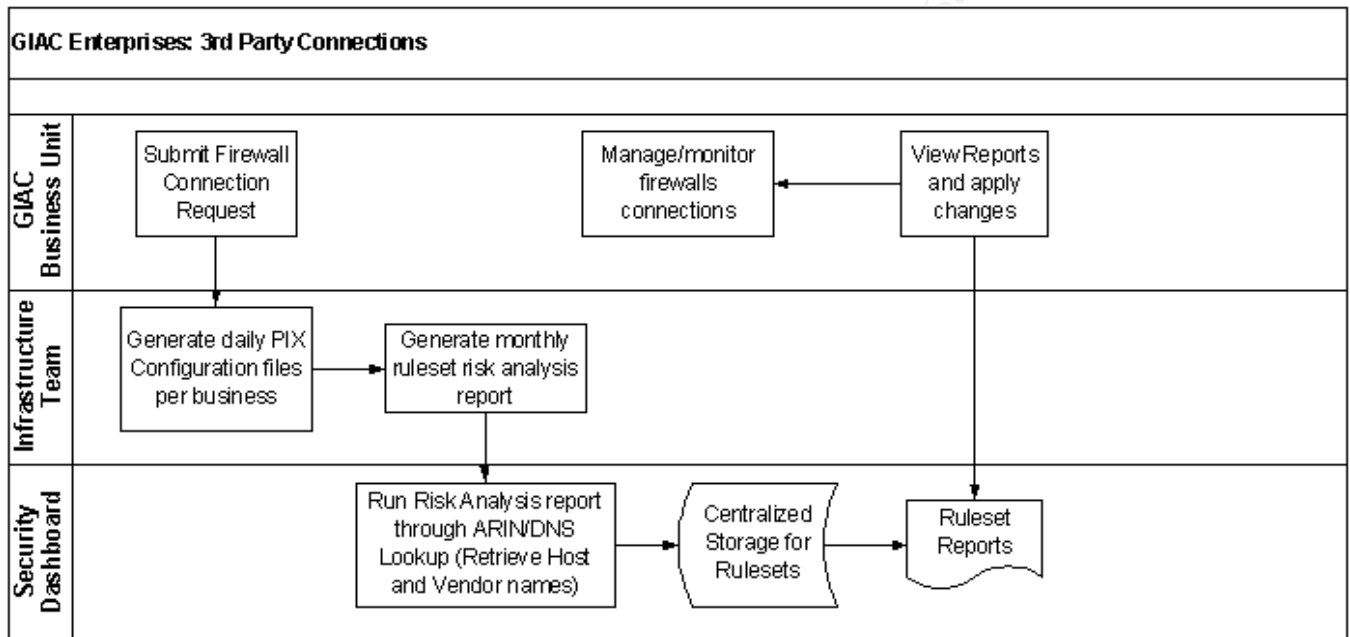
GIAC Enterprises: 3rd Party Connections

GIAC Business Unit

Submit Firewall Connection Request

Manage/monitor firewalls connections

View Reports and apply changes

Infrastructure Team

Generate daily PIX Configuration files per business

Generate monthly ruleset risk analysis report

Security Dashboard

Run Risk Analysis report through ARIN/DNS Lookup (Retrieve Host and Vendor names)

Centralized Storage for Rulesets

Ruleset Reports